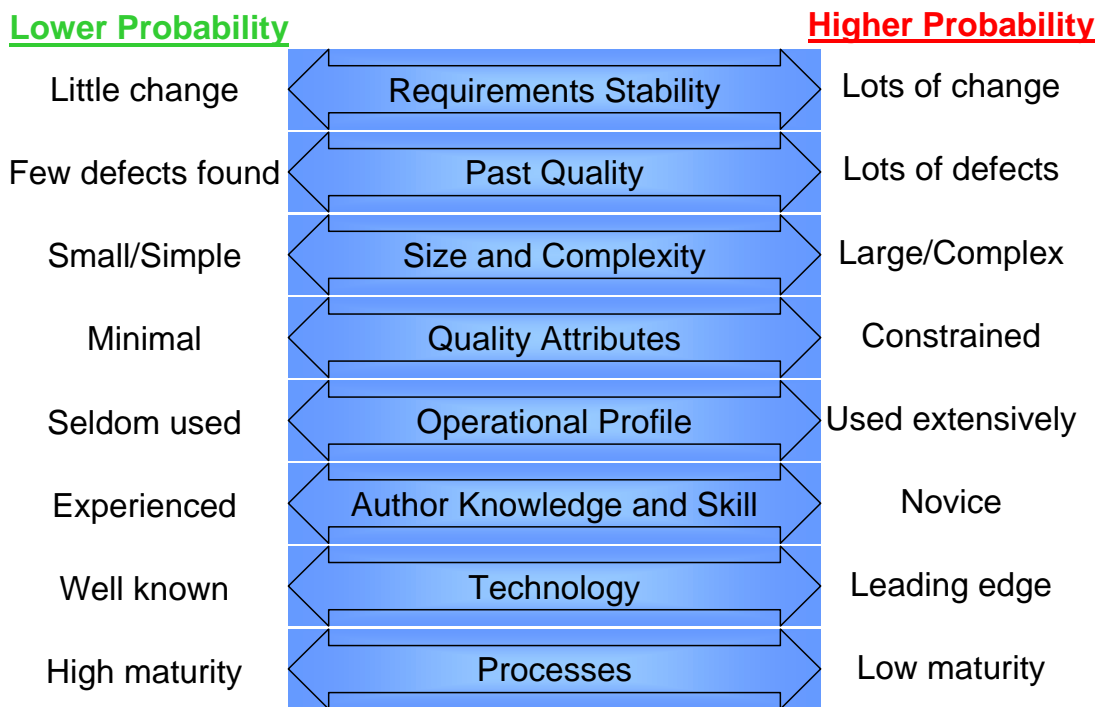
Lower Probability

Higher Probability

| Lower Probability | | Higher Probability |
|---|---|---|
| Little change | Requirements Stability | Lots of change |
| Few defects found | Past Quality | Lots of defects |
| Small/Simple | Size and Complexity | Large/Complex |
| Minimal | Quality Attributes | Constrained |
| Seldom used | Operational Profile | Used extensively |
| Experienced | Author Knowledge and Skill | Novice |
| Well known | Technology | Leading edge |
| High maturity | Processes | Low maturity |